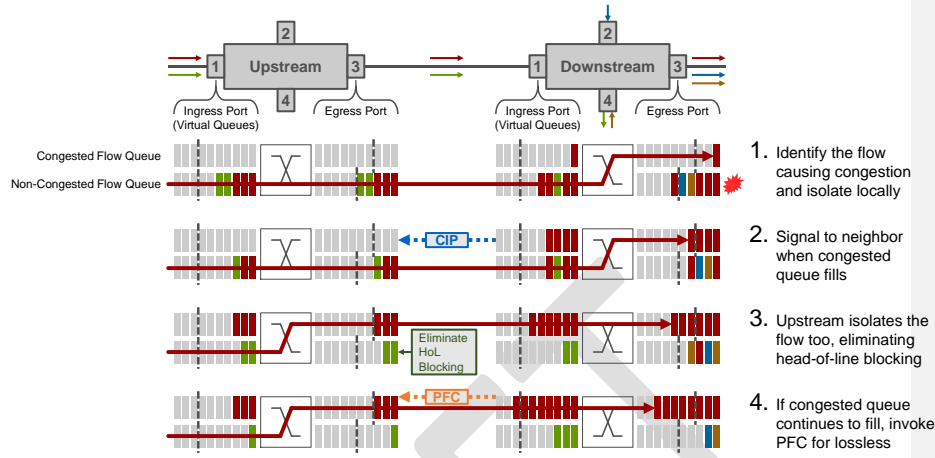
2
1 Upstream 3
4
Ingress Port (Virtual Queues)
Egress Port

2
1 Downstream 3
4
Ingress Port (Virtual Queues)
Egress Port

Congested Flow Queue
Non-Congested Flow Queue

1. Identify the flow causing congestion and isolate locally

CIP
2. Signal to neighbor when congested queue fills

Eliminate HoL Blocking
3. Upstream isolates the flow too, eliminating head-of-line blocking

PFC
4. If congested queue continues to fill, invoke PFC for lossless